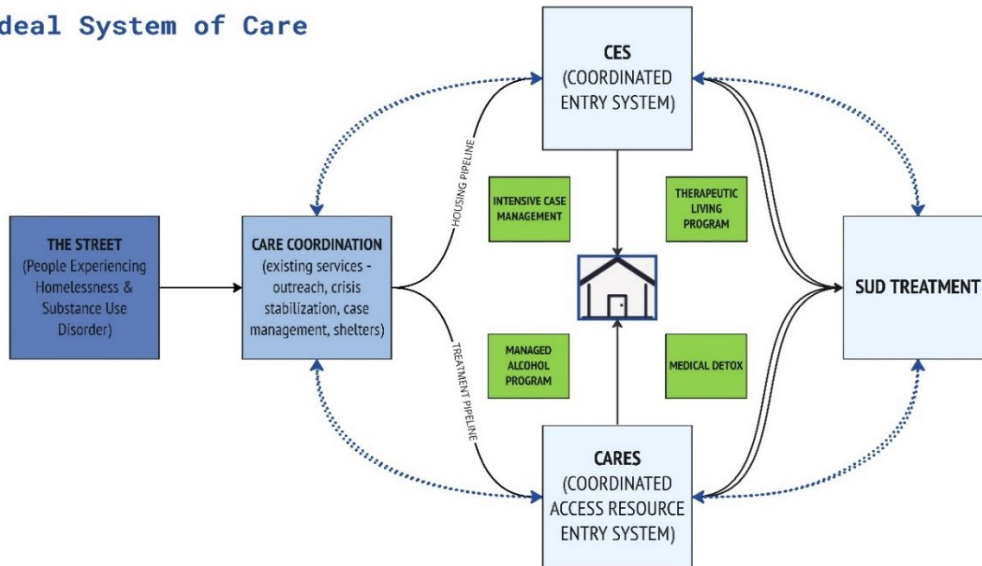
deal System of Care

CES
(COORDINATED ENTRY SYSTEM)

HOUSING PIPELINE

INTENSIVE CASE MANAGEMENT

THERAPEUTIC LIVING PROGRAM

THE STREET
(People Experiencing Homelessness & Substance Use Disorder)

CARE COORDINATION
(existing services - outreach, crisis stabilization, case management, shelters)

SUD TREATMENT

MANAGED ALCOHOL PROGRAM

MEDICAL DETOX

TREATMENT PIPELINE

CARES
(COORDINATED ACCESS RESOURCE ENTRY SYSTEM)